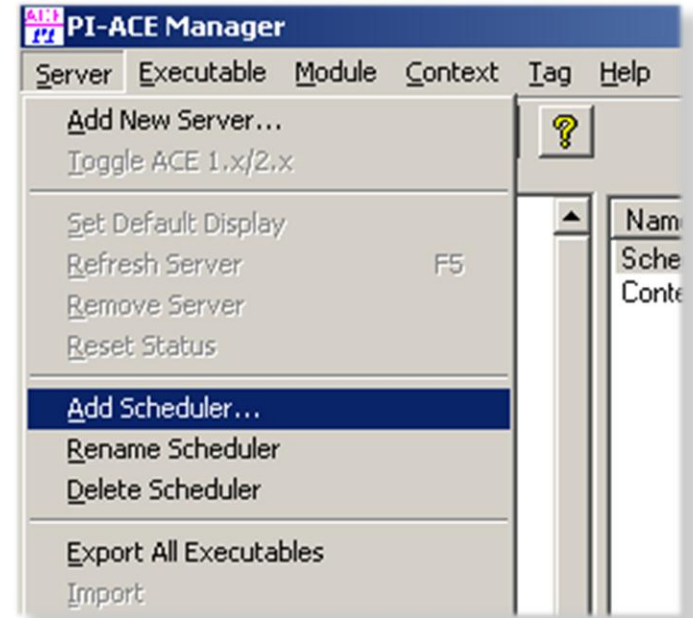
ACE PI PI-ACE Manager

Server Executable Module Context Tag Help

Add New Server...
Toggle ACE 1.x/2.x

Set Default Display
Refresh Server F5
Remove Server
Reset Status

Add Scheduler...
Rename Scheduler
Delete Scheduler

Export All Executables
Import

?

Nam
Sche
Conte